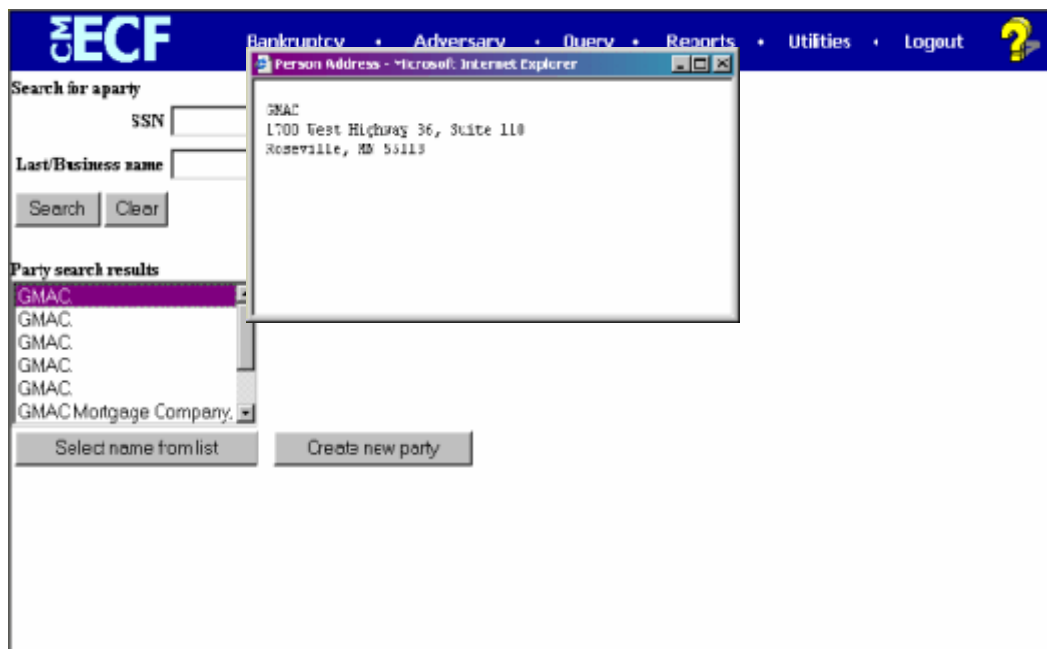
CM ECF Bankruptcy • Adversary • Query • Reports • Utilities • Logout ?

Person Address - Microsoft Internet Explorer

GMAC
1700 West Highway 36, Suite 110
Roseville, MN 55113

Search for a party

SSN

Last/Business name

Search Clear

Party search results

GMAC.
GMAC.
GMAC.
GMAC.
GMAC.
GMAC Mortgage Company.

Select name from list

Create new party